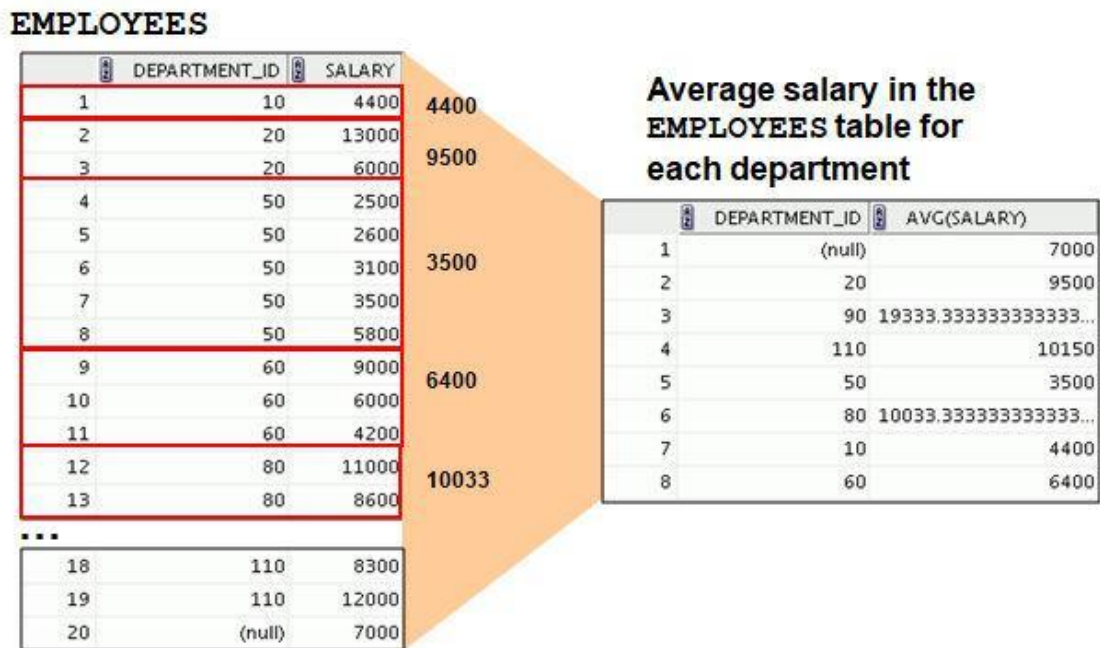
EMPLOYEES

| | DEPARTMENT_ID | SALARY |
|---|---|---|
| 1 | 10 | 4400 |
| 2 | 20 | 13000 |
| 3 | 20 | 6000 |
| 4 | 50 | 2500 |
| 5 | 50 | 2600 |
| 6 | 50 | 3100 |
| 7 | 50 | 3500 |
| 8 | 50 | 5800 |
| 9 | 60 | 9000 |
| 10 | 60 | 6000 |
| 11 | 60 | 4200 |
| 12 | 80 | 11000 |
| 13 | 80 | 8600 |

4400

9500

3500

6400

10033

...

| | | |
|---|---|---|
| 18 | 110 | 8300 |
| 19 | 110 | 12000 |
| 20 | (null) | 7000 |

Average salary in the EMPLOYEES table for each department

| | DEPARTMENT_ID | AVG(SALARY) |
|---|---|---|
| 1 | (null) | 7000 |
| 2 | 20 | 9500 |
| 3 | 90 | 19333.333333333333... |
| 4 | 110 | 10150 |
| 5 | 50 | 3500 |
| 6 | 80 | 10033.333333333333... |
| 7 | 10 | 4400 |
| 8 | 60 | 6400 |